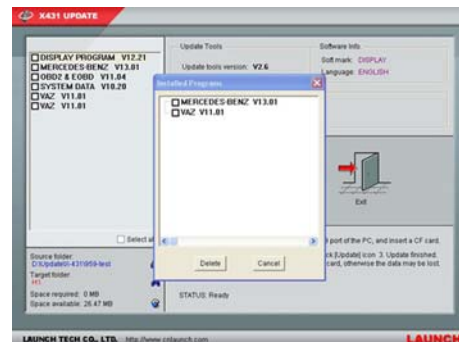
X431 UPDATE

DISPLAY PROGRAM V12.21
MERCEDES-BENZ V13.01
OBD2 & EOBD V11.04
SYSTEM DATA V10.20
VAZ V11.01
VAZ V11.01

Select al

Source folder:
D:\Update\01-4315959-test
Target folder:
H:\
Space required: 0 MB
Space available: 26.47 MB

Update Tools
Update tools version: V2.6

Software Info.
Soft mark: DISPLAY
Language: ENGLISH

Installed Programs
MERCEDES-BENZ V13.01
VAZ V11.01

Delete
Cancel

Exit

port of the PC, and insert a CF card.
ck [Update] icon 3. Update finished.
card, otherwise the data may be lost.

STATUS: Ready

LAUNCH TECH CO., LTD. http://www.cnlaunch.com
LAUNCH